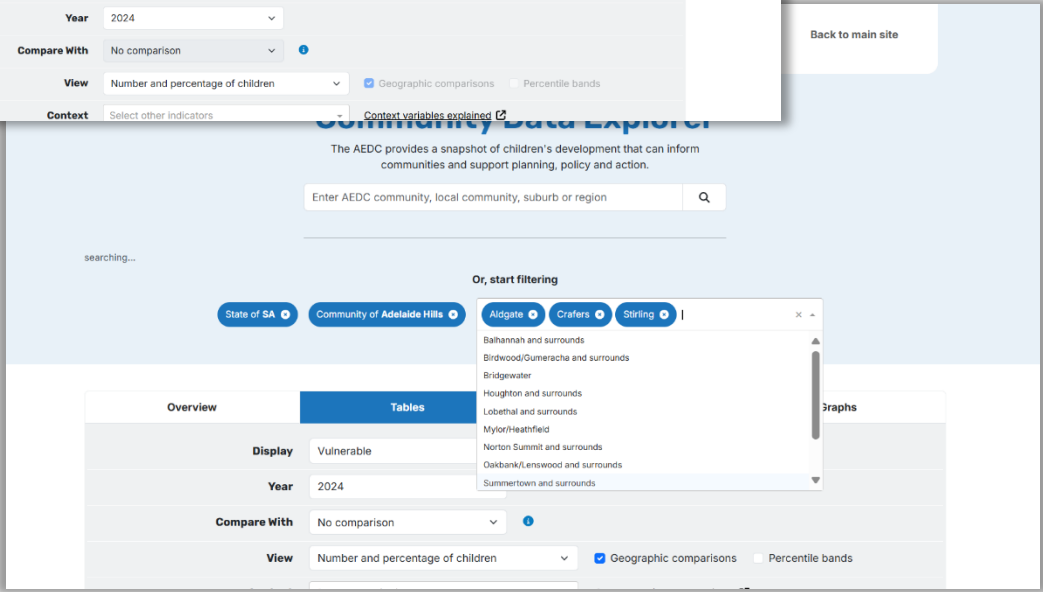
Year 2024

Compare With No comparison

View Number and percentage of children

Geographic comparisons

Percentile bands

Context Select other indicators

Context variables explained

Back to main site

Community Data Explorer

The AEDC provides a snapshot of children's development that can inform communities and support planning, policy and action.

Enter AEDC community, local community, suburb or region

searching...

Or, start filtering

State of SA

Community of Adelaide Hills

Aldgate

Crafers

Stirling

Balhannah and surrounds

Birdwood/Gumeracha and surrounds

Bridgewater

Houghton and surrounds

Lobethal and surrounds

Mylor/Heathfield

Norton Summit and surrounds

Oakbank/Lenswood and surrounds

Summertown and surrounds

Overview

Tables

Graphs

Display Vulnerable

Year 2024

Compare With No comparison

View Number and percentage of children

Geographic comparisons

Percentile bands